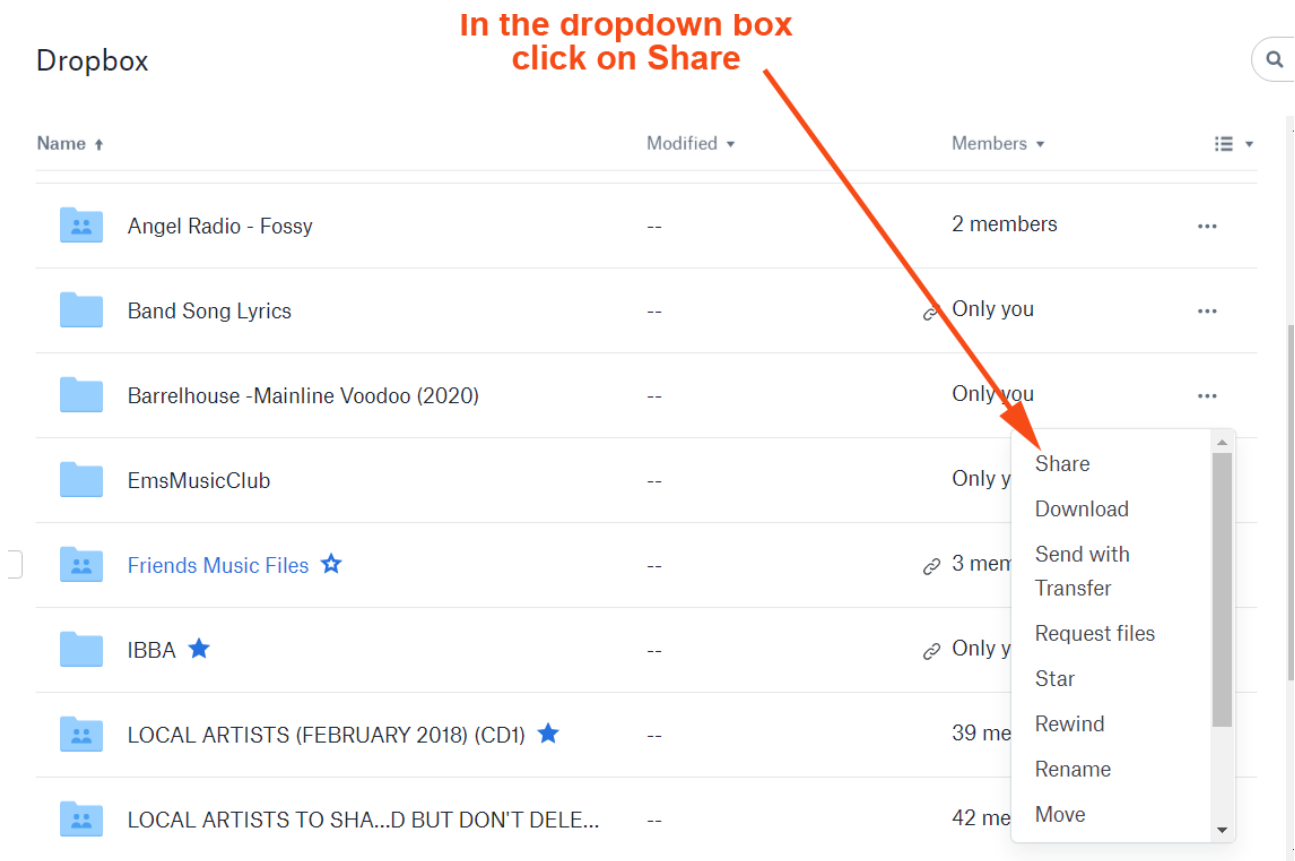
In the dropdown box click on Share

Dropbox

| Name ↑ | Modified ▾ | Members ▾ | |
|---|---|---|---|
| Angel Radio - Fossy | -- | 2 members | ··· |
| Band Song Lyrics | -- | Only you | ··· |
| Barrelhouse -Mainline Voodoo (2020) | -- | Only you | ··· |
| EmsMusicClub | -- | Only y | |
| Friends Music Files | -- | 3 mem | |
| IBBA | -- | Only y | |
| LOCAL ARTISTS (FEBRUARY 2018) (CD1) | -- | 39 me | |
| LOCAL ARTISTS TO SHA...D BUT DON'T DELE... | -- | 42 me | |

Share
Download
Send with Transfer
Request files
Star
Rewind
Rename
Move